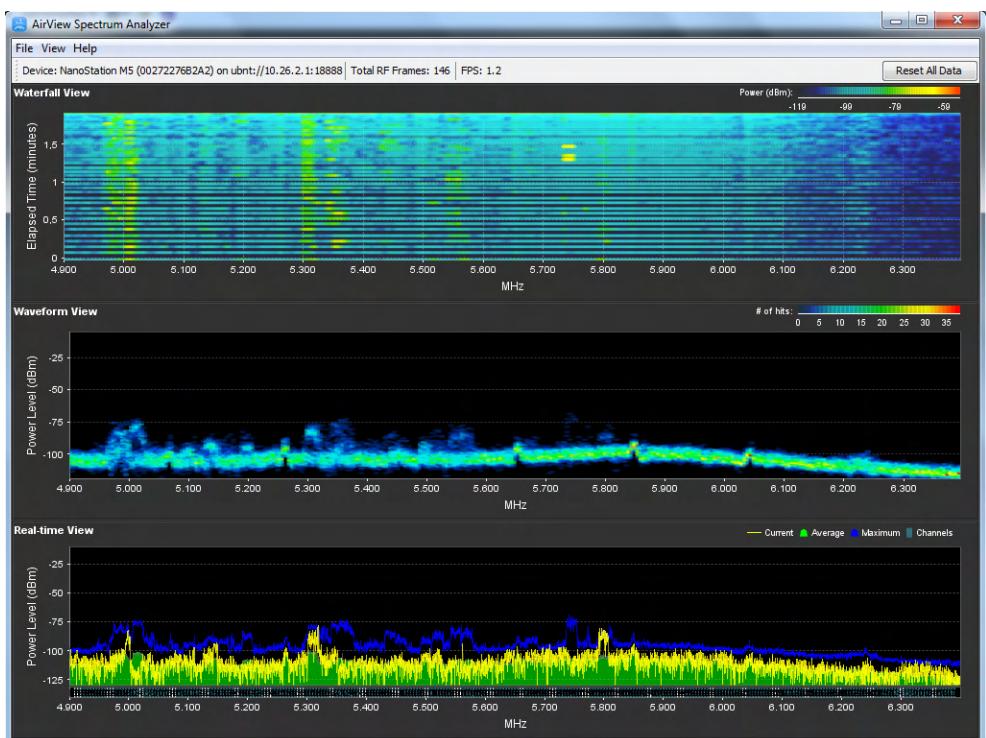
AirView Spectrum Analyzer

File View Help

Device: NanoStation M5 (00272276B2A2) on ubnt://10.26.2.1:18888 | Total RF Frames: 146 | FPS: 1.2 | Reset All Data

Waterfall View

Power (dBm):
-119 -99 -79 -59

Elapsed Time (minutes)
1.5
1
0.5
0

4.900 5.000 5.100 5.200 5.300 5.400 5.500 5.600 5.700 5.800 5.900 6.000 6.100 6.200 6.300
MHz

Waveform View

# of hits:
0 5 10 15 20 25 30 35

Power Level (dBm)
-25
-50
-75
-100

4.900 5.000 5.100 5.200 5.300 5.400 5.500 5.600 5.700 5.800 5.900 6.000 6.100 6.200 6.300
MHz

Real-time View

Current Average Maximum Channels

Power Level (dBm)
-25
-50
-75
-100
-125

4.900 5.000 5.100 5.200 5.300 5.400 5.500 5.600 5.700 5.800 5.900 6.000 6.100 6.200 6.300
MHz